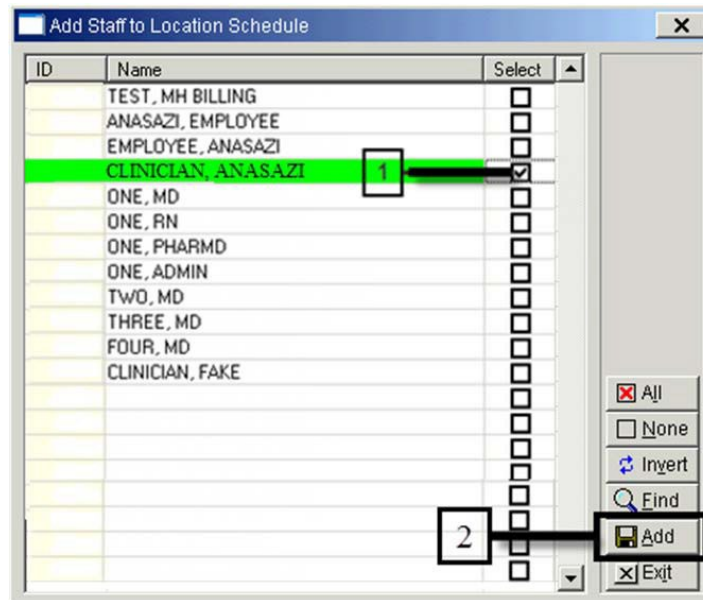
Add Staff to Location Schedule

| ID | Name | Select |
|---|---|---|
| | TEST, MH BILLING | |
| | ANASAZI, EMPLOYEE | |
| | EMPLOYEE, ANASAZI | |
| | CLINICIAN, ANASAZI | |
| | ONE, MD | |
| | ONE, RN | |
| | ONE, PHARMD | |
| | ONE, ADMIN | |
| | TWO, MD | |
| | THREE, MD | |
| | FOUR, MD | |
| | CLINICIAN, FAKE | |

1

2

All
None
Invert
Find
Add
Exit